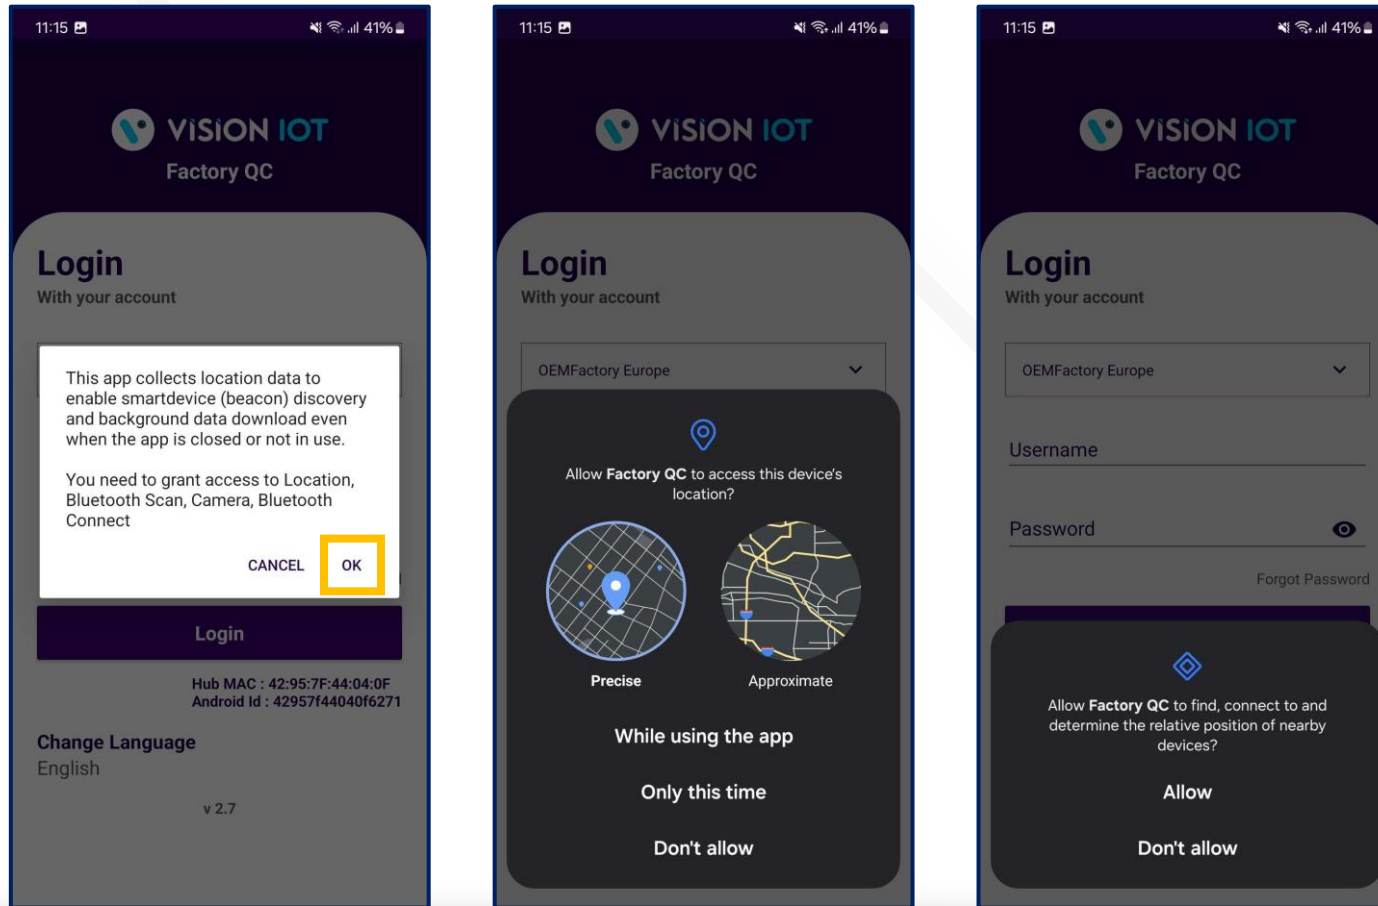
11:15 41%

VISION IOT
Factory QC

Login
With your account

This app collects location data to enable smartdevice (beacon) discovery and background data download even when the app is closed or not in use.

You need to grant access to Location, Bluetooth Scan, Camera, Bluetooth Connect

CANCEL OK

Login

Hub MAC : 42:95:7F:44:04:0F
Android Id : 42957f44040f6271

Change Language
English

v 2.7

11:15 41%

VISION IOT
Factory QC

Login
With your account

OEMFactory Europe

Allow **Factory QC** to access this device's location?

Precise

Approximate

While using the app

Only this time

Don't allow

11:15 41%

VISION IOT
Factory QC

Login
With your account

OEMFactory Europe

Username

Password

Forgot Password

Allow **Factory QC** to find, connect to and determine the relative position of nearby devices?

Allow

Don't allow